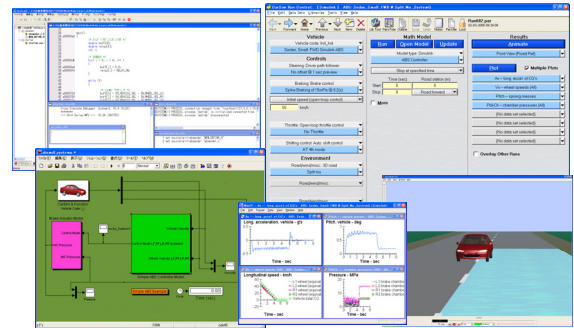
Vehicle
Controls
Environment
Math Model
Run
Open Model
Update
Results
Animate
Plot
Multiple Plots
Time (sec)
Start
Stop
More
Overlay Other Runs
Long. acceleration, vehicle - g's
Pitch, vehicle - deg
Longitudinal speed - km/h
Pressure - MPa
Time - sec